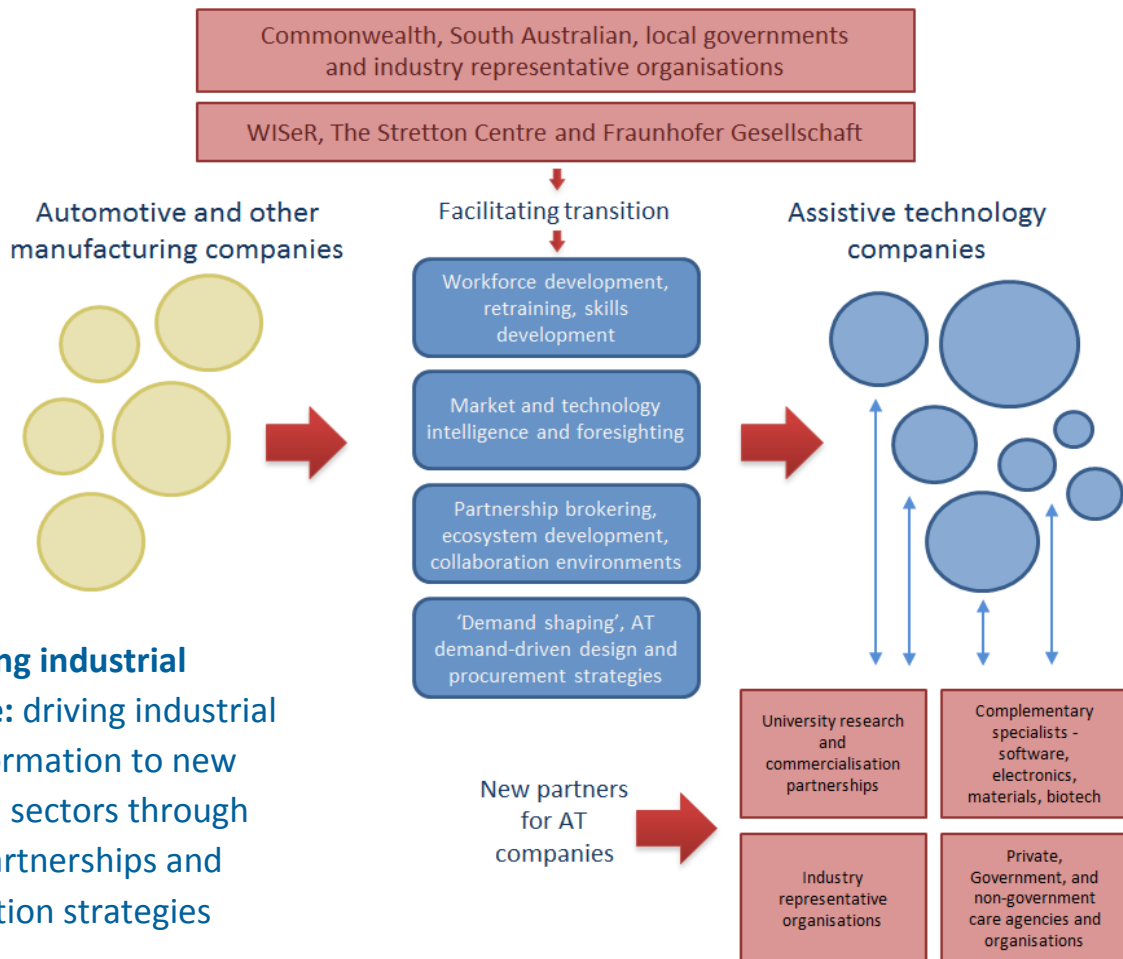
Commonwealth, South Australian, local governments and industry representative organisations

WISeR, The Stretton Centre and Fraunhofer Gesellschaft

Automotive and other manufacturing companies

Facilitating transition

Assistive technology companies

Workforce development, retraining, skills development

Market and technology intelligence and foresighting

Partnership brokering, ecosystem development, collaboration environments

'Demand shaping', AT demand-driven design and procurement strategies

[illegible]ng industrial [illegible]e: driving industrial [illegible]rmation to new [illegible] sectors through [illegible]rtnerships and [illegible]tion strategies

University research and commercialisation partnerships

Complementary specialists - software, electronics, materials, biotech

New partners for AT companies

Industry representative organisations

Private, Government, and non-government care agencies and organisations